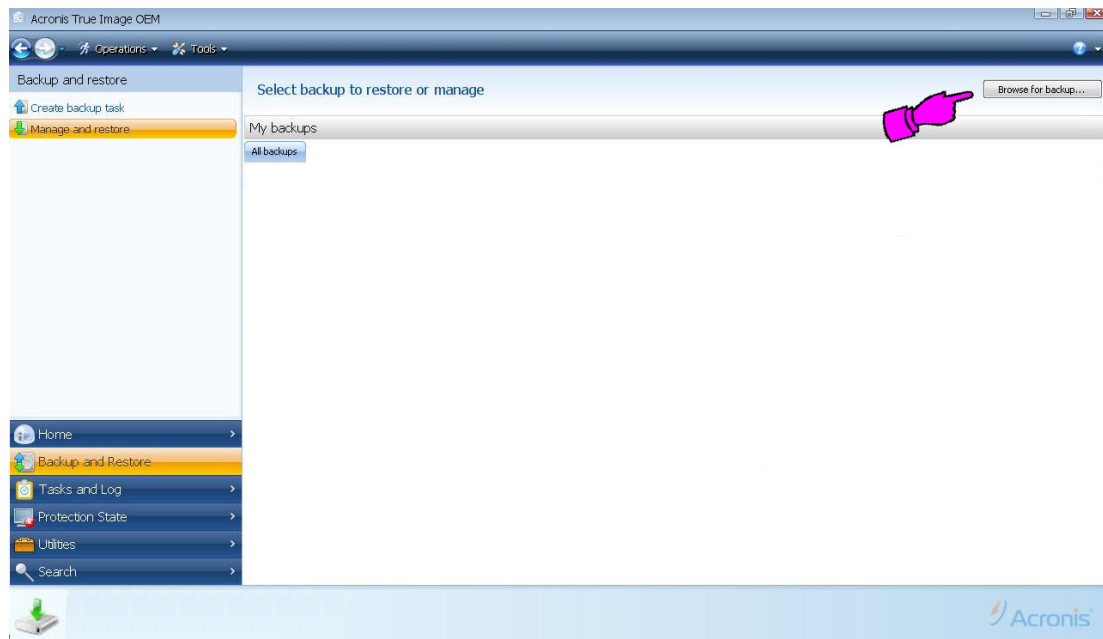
Acronis True Image OEM

Operations Tools

Backup and restore

Create backup task

Manage and restore

Select backup to restore or manage

Browse for backup...

My backups

All backups

Home

Backup and Restore

Tasks and Log

Protection State

Utilities

Search

Acronis